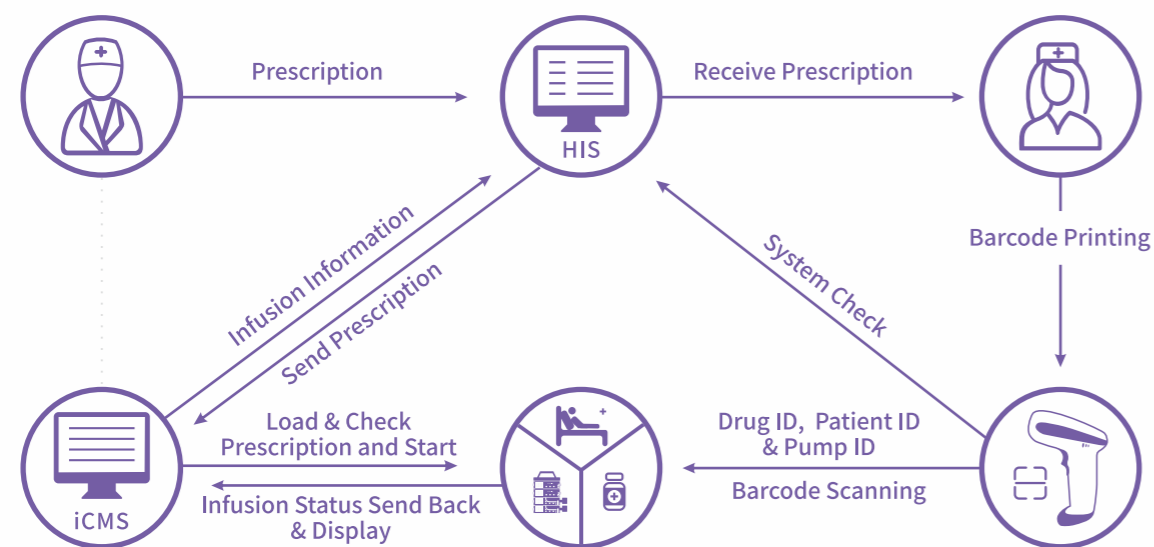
Prescription

HIS

Receive Prescription

Barcode Printing

System Check

Infusion Information

Send Prescription

iCMS

Load & Check Prescription and Start

Infusion Status Send Back & Display

Drug ID, Patient ID & Pump ID

Barcode Scanning